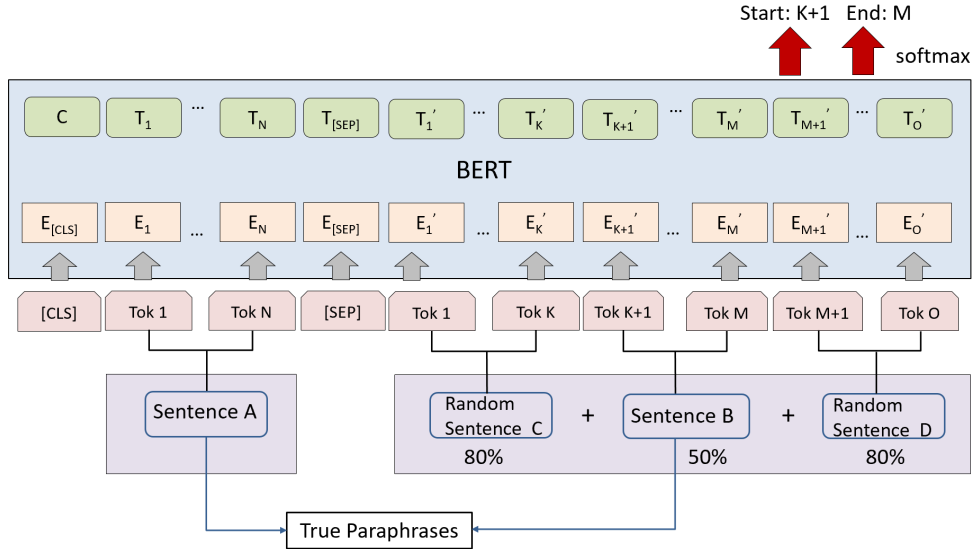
Start: K+1 End: M

softmax

C $T_1$ ... $T_N$ $T_{[SEP]}$ $T_1'$ ... $T_K'$ $T_{K+1}'$ ... $T_M'$ $T_{M+1}'$ ... $T_O'$

BERT

$E_{[CLS]}$ $E_1$ ... $E_N$ $E_{[SEP]}$ $E_1'$ ... $E_K'$ $E_{K+1}'$ ... $E_M'$ $E_{M+1}'$ ... $E_O'$

[CLS] Tok 1 Tok N [SEP] Tok 1 Tok K Tok K+1 Tok M Tok M+1 Tok O

Sentence A

Random Sentence C 80% + Sentence B 50% + Random Sentence D 80%

True Paraphrases